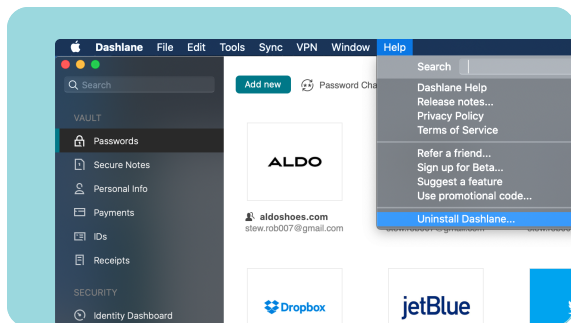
Dashlane File Edit Tools Sync VPN Window Help

Search

VAULT
Passwords
Secure Notes
Personal Info
Payments
IDs
Receipts

SECURITY
Identity Dashboard

Add new
Password Cha

ALDO
aldoshoes.com
stew.rob007@gmail.com

Dropbox
jetBlue

Search
Dashlane Help
Release notes...
Privacy Policy
Terms of Service
Refer a friend...
Sign up for Beta...
Suggest a feature
Use promotional code...
Uninstall Dashlane...